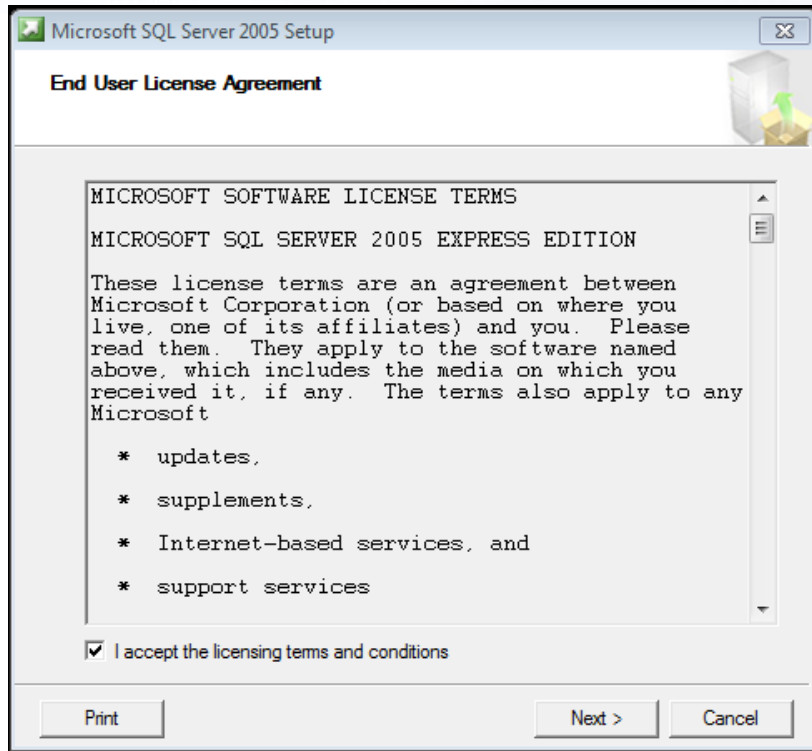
Microsoft SQL Server 2005 Setup

End User License Agreement

MICROSOFT SOFTWARE LICENSE TERMS

MICROSOFT SQL SERVER 2005 EXPRESS EDITION

These license terms are an agreement between Microsoft Corporation (or based on where you live, one of its affiliates) and you. Please read them. They apply to the software named above, which includes the media on which you received it, if any. The terms also apply to any Microsoft

* updates,

* supplements,

* Internet-based services, and

* support services

I accept the licensing terms and conditions

Print

Next >

Cancel